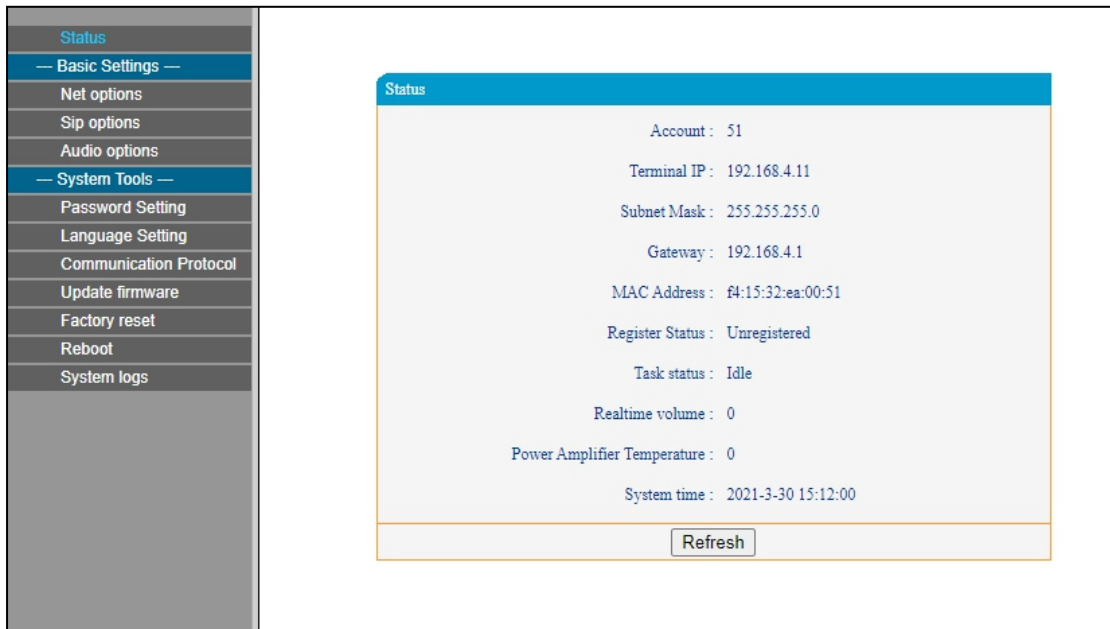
Status
— Basic Settings —
Net options
Sip options
Audio options
— System Tools —
Password Setting
Language Setting
Communication Protocol
Update firmware
Factory reset
Reboot
System logs

Status

| | |
|---|---|
| Account : | 51 |
| Terminal IP : | 192.168.4.11 |
| Subnet Mask : | 255.255.255.0 |
| Gateway : | 192.168.4.1 |
| MAC Address : | f4:15:32:ea:00:51 |
| Register Status : | Unregistered |
| Task status : | Idle |
| Realtime volume : | 0 |
| Power Amplifier Temperature : | 0 |
| System time : | 2021-3-30 15:12:00 |

Refresh